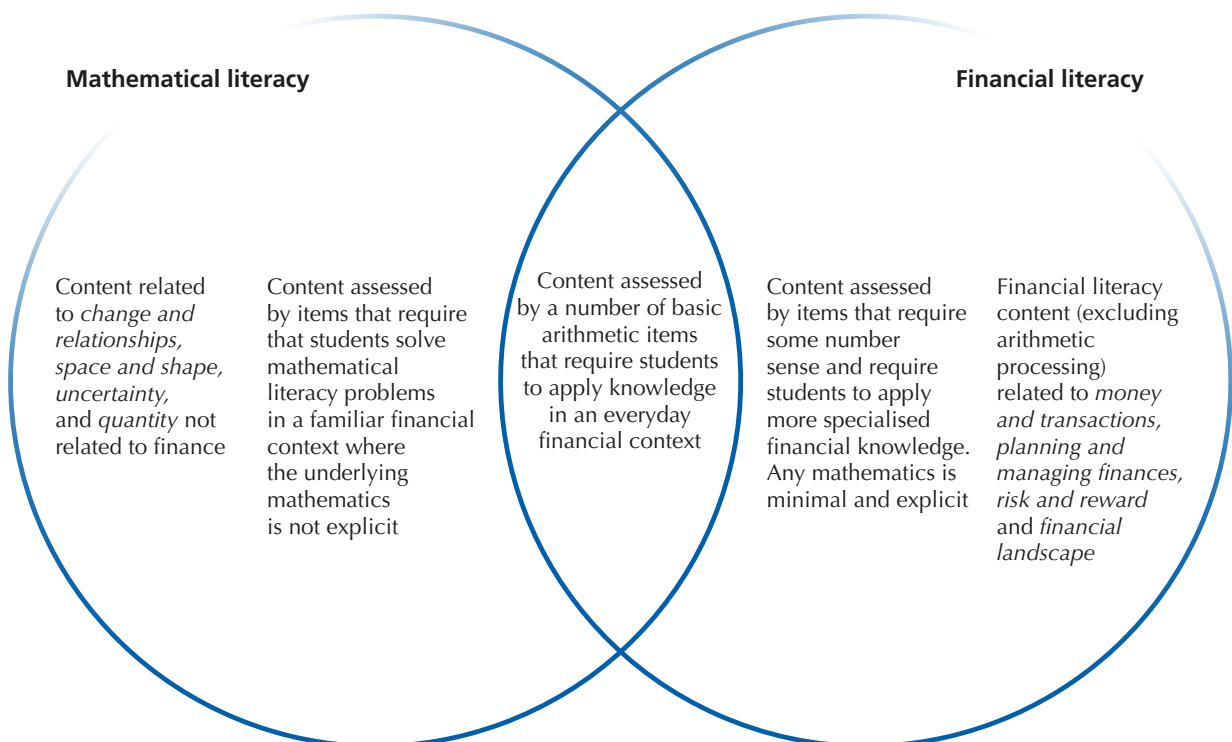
Mathematical literacy

Financial literacy

Content related to *change and relationships, space and shape, uncertainty,* and *quantity* not related to finance

Content assessed by items that require that students solve mathematical literacy problems in a familiar financial context where the underlying mathematics is not explicit

Content assessed by a number of basic arithmetic items that require students to apply knowledge in an everyday financial context

Content assessed by items that require some number sense and require students to apply more specialised financial knowledge. Any mathematics is minimal and explicit

Financial literacy content (excluding arithmetic processing) related to *money and transactions, planning and managing finances, risk and reward* and *financial landscape*